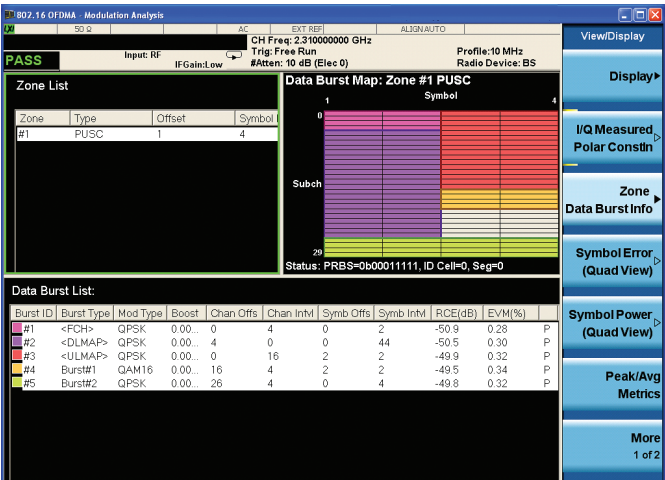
802.16 OFDMA - Modulation Analysis

50 Ω | AC | EXT REF | ALIGN AUTO

CH Freq: 2.310000000 GHz
Trig: Free Run
#Atten: 10 dB (Elec 0)

Input: RF
IFGain:Low

Profile:10 MHz
Radio Device: BS

PASS

View/Display

Display▸

I/Q Measured Polar Constln

Zone Data Burst Info▸

Symbol Error (Quad View)

Symbol Power (Quad View)

Peak/Avg Metrics

More 1 of 2

Zone List

| Zone | Type | Offset | Symbol |
|---|---|---|---|
| #1 | PUSC | 1 | 4 |

Data Burst Map: Zone #1 PUSC

Symbol

1

4

0

Subch

29

Status: PRBS=0b00011111, ID Cell=0, Seg=0

Data Burst List:

| Burst ID | Burst Type | Mod Type | Boost | Chan Offs | Chan Intvl | Symb Offs | Symb Intvl | RCE(dB) | EVM(%) | |
|---|---|---|---|---|---|---|---|---|---|---|
| #1 | <FCH> | QPSK | 0.00... | 0 | 4 | 0 | 2 | -50.9 | 0.28 | P |
| #2 | <DLMAP> | QPSK | 0.00... | 4 | 0 | 0 | 44 | -50.5 | 0.30 | P |
| #3 | <ULMAP> | QPSK | 0.00... | 0 | 16 | 2 | 2 | -49.9 | 0.32 | P |
| #4 | Burst#1 | QAM16 | 0.00... | 16 | 4 | 2 | 2 | -49.5 | 0.34 | P |
| #5 | Burst#2 | QPSK | 0.00... | 26 | 4 | 0 | 4 | -49.8 | 0.32 | P |